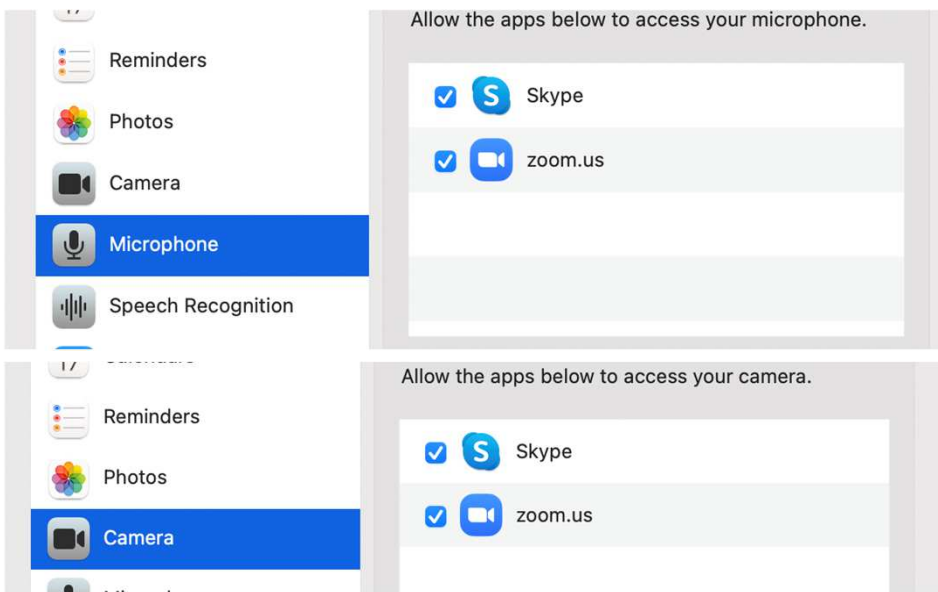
Reminders
Photos
Camera
Microphone
Speech Recognition

Allow the apps below to access your microphone.

Skype
zoom.us

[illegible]
Reminders
Photos
Camera
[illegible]

Allow the apps below to access your camera.

Skype
zoom.us